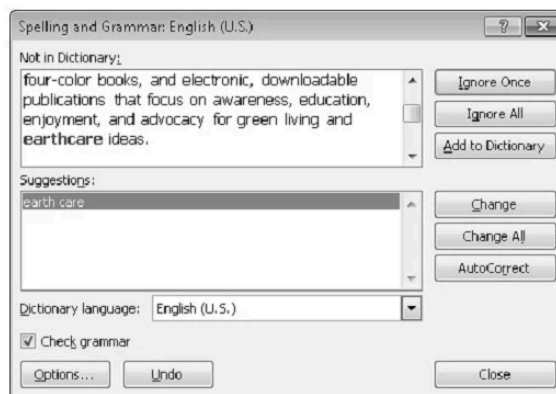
Spelling and Grammar: English (U.S.)

?

Not in Dictionary:

four-color books, and electronic, downloadable publications that focus on awareness, education, enjoyment, and advocacy for green living and earthcare ideas.

Ignore Once

Ignore All

Add to Dictionary

Suggestions:

earth care

Change

Change All

AutoCorrect

Dictionary language: English (U.S.)

Check grammar

Options...

Undo

Close